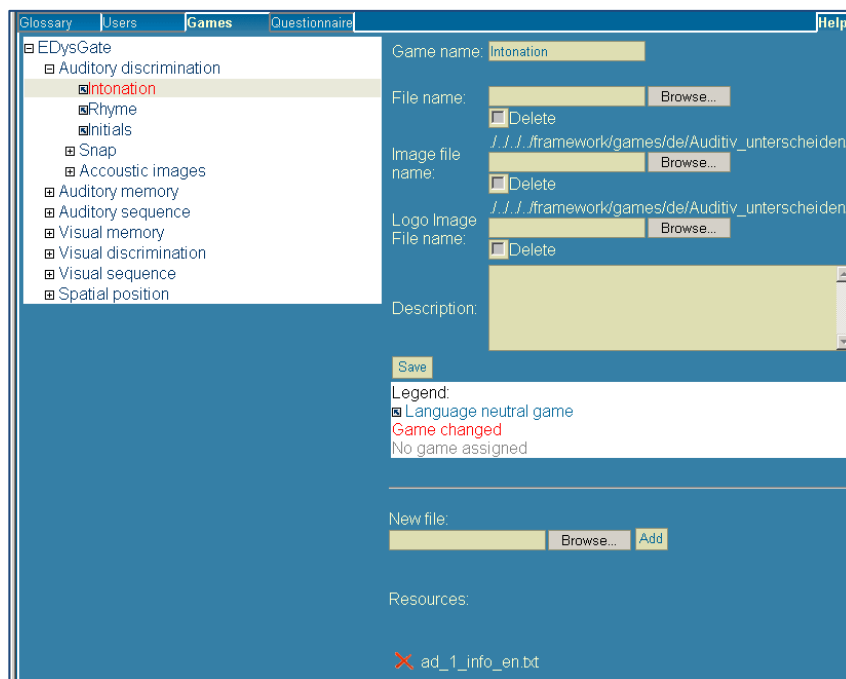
Glossary Users Games Questionnaire Help

⊟ EDysGate
⊟ Auditory discrimination
Intonation
Rhyme
Initials
⊞ Snap
⊞ Accoustic images
⊞ Auditory memory
⊞ Auditory sequence
⊞ Visual memory
⊞ Visual discrimination
⊞ Visual sequence
⊞ Spatial position

Game name: Intonation

File name: Browse...
Delete

Image file name: ./../../../framework/games/de/Auditiv_unterscheiden
Browse...
Delete

Logo Image File name: ./../../../framework/games/de/Auditiv_unterscheiden
Browse...
Delete

Description:

Save

Legend:
Language neutral game
Game changed
No game assigned

New file:
Browse... Add

Resources:

ad_1_info_en.txt